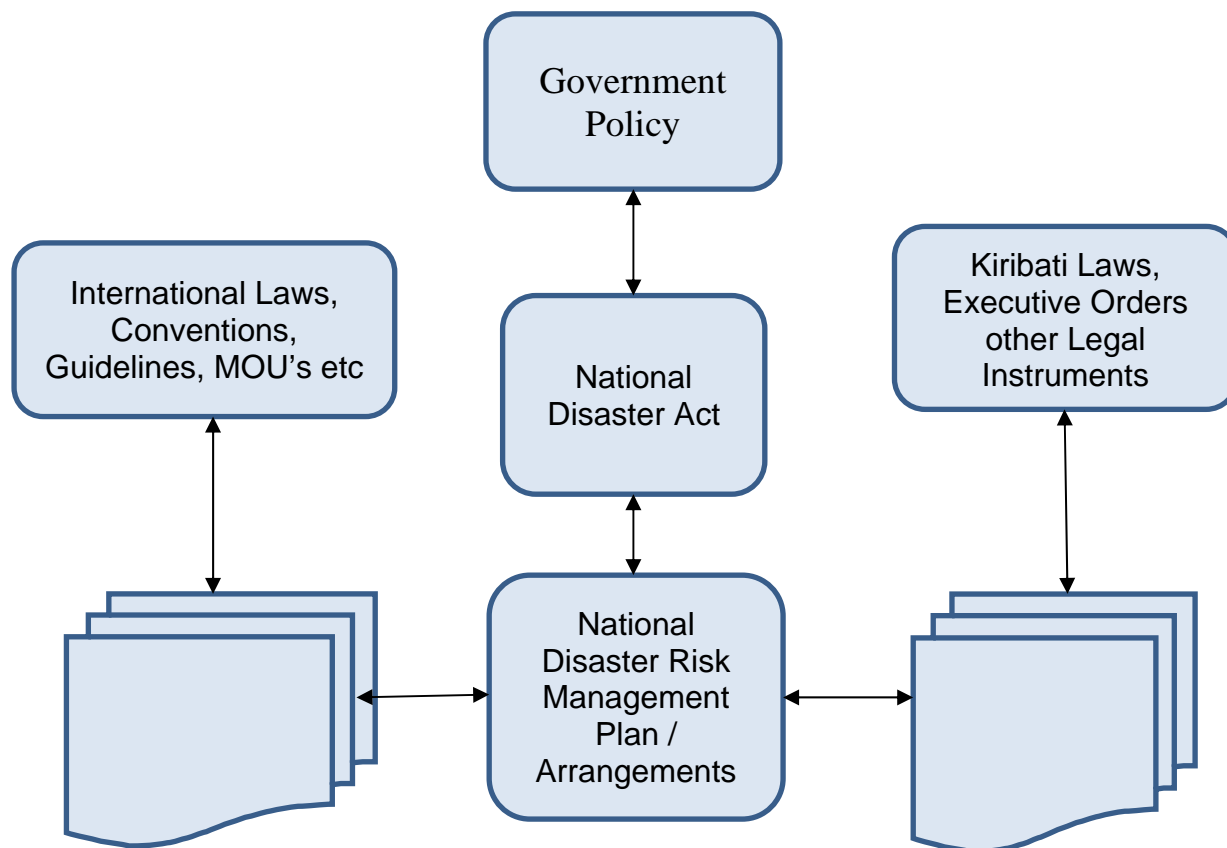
Government Policy

International Laws, Conventions, Guidelines, MOU’s etc

National Disaster Act

Kiribati Laws, Executive Orders other Legal Instruments

National Disaster Risk Management Plan / Arrangements